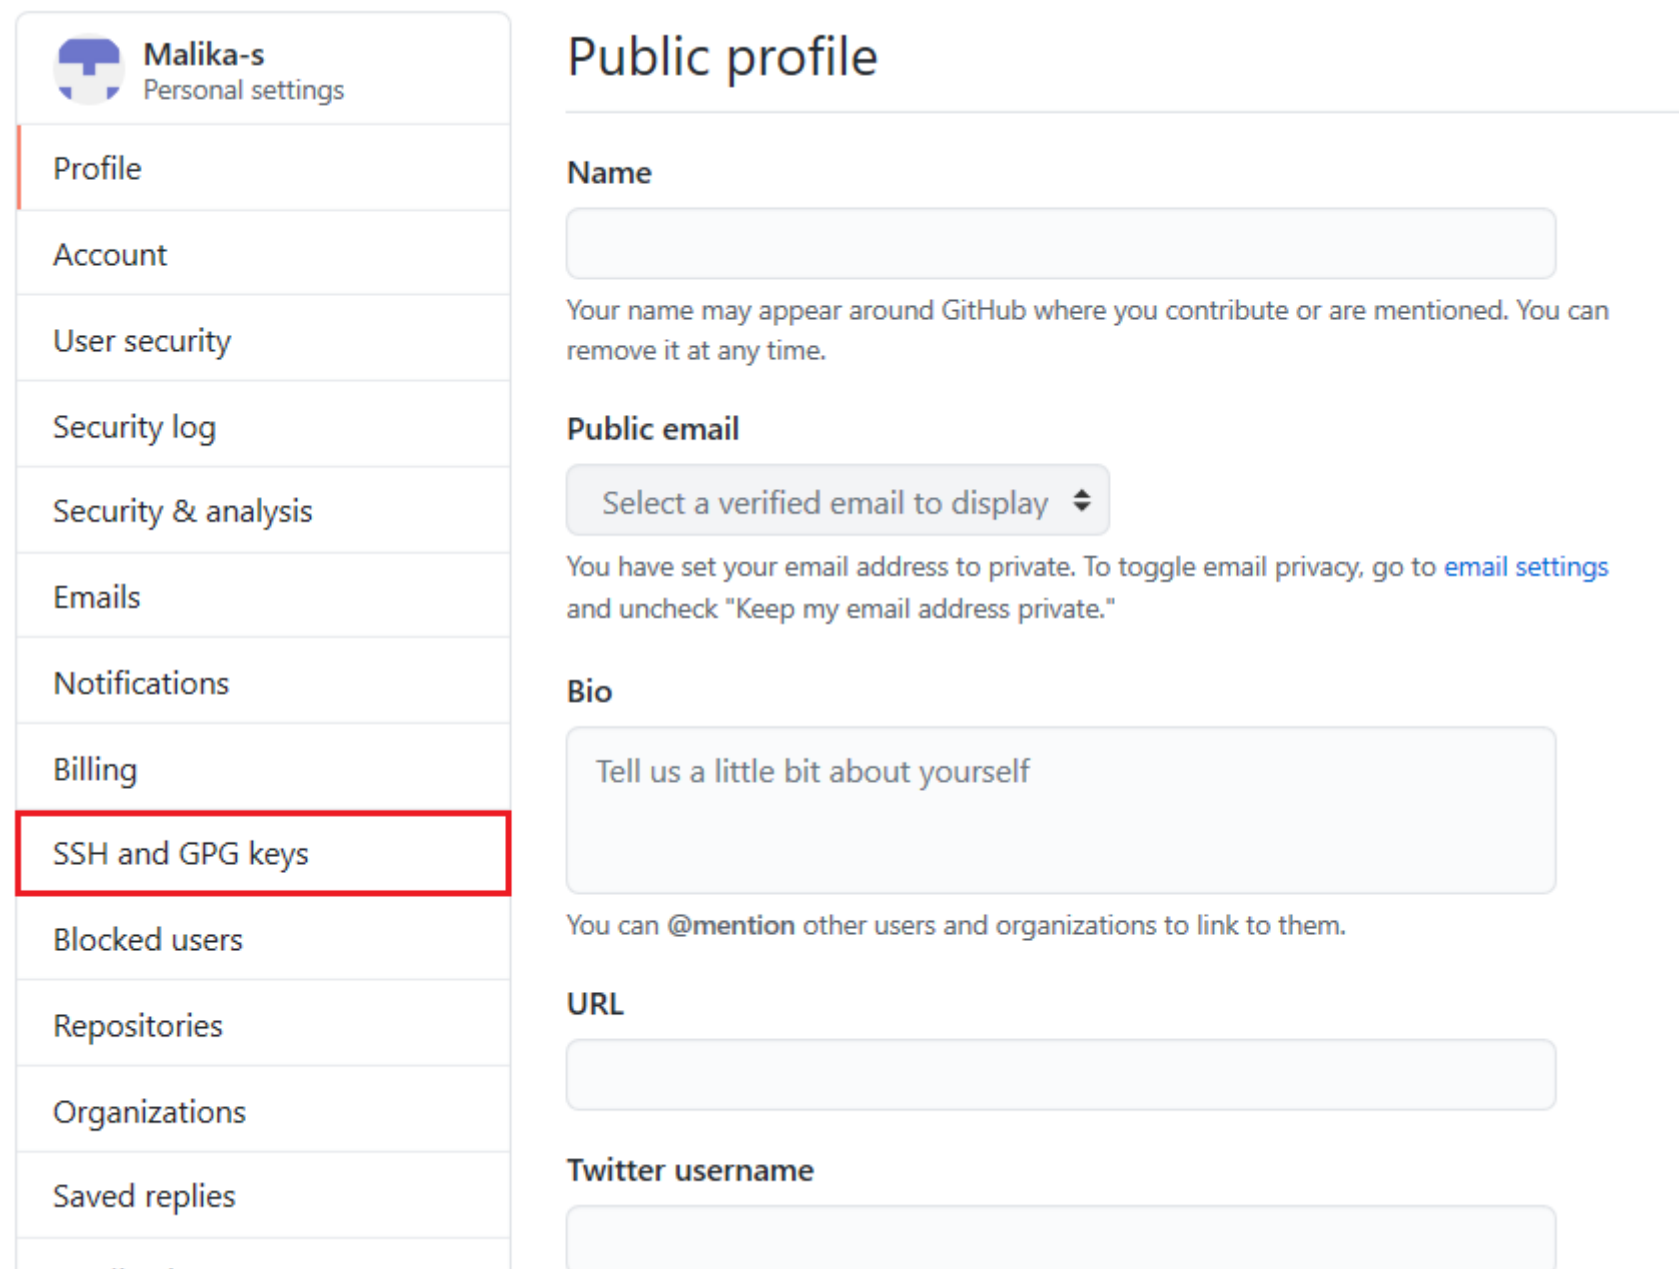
Malika-s
Personal settings

Profile

Account

User security

Security log

Security & analysis

Emails

Notifications

Billing

SSH and GPG keys

Blocked users

Repositories

Organizations

Saved replies

Public profile

Name

Your name may appear around GitHub where you contribute or are mentioned. You can remove it at any time.

Public email

Select a verified email to display

You have set your email address to private. To toggle email privacy, go to email settings and uncheck "Keep my email address private."

Bio

Tell us a little bit about yourself

You can @mention other users and organizations to link to them.

URL

Twitter username